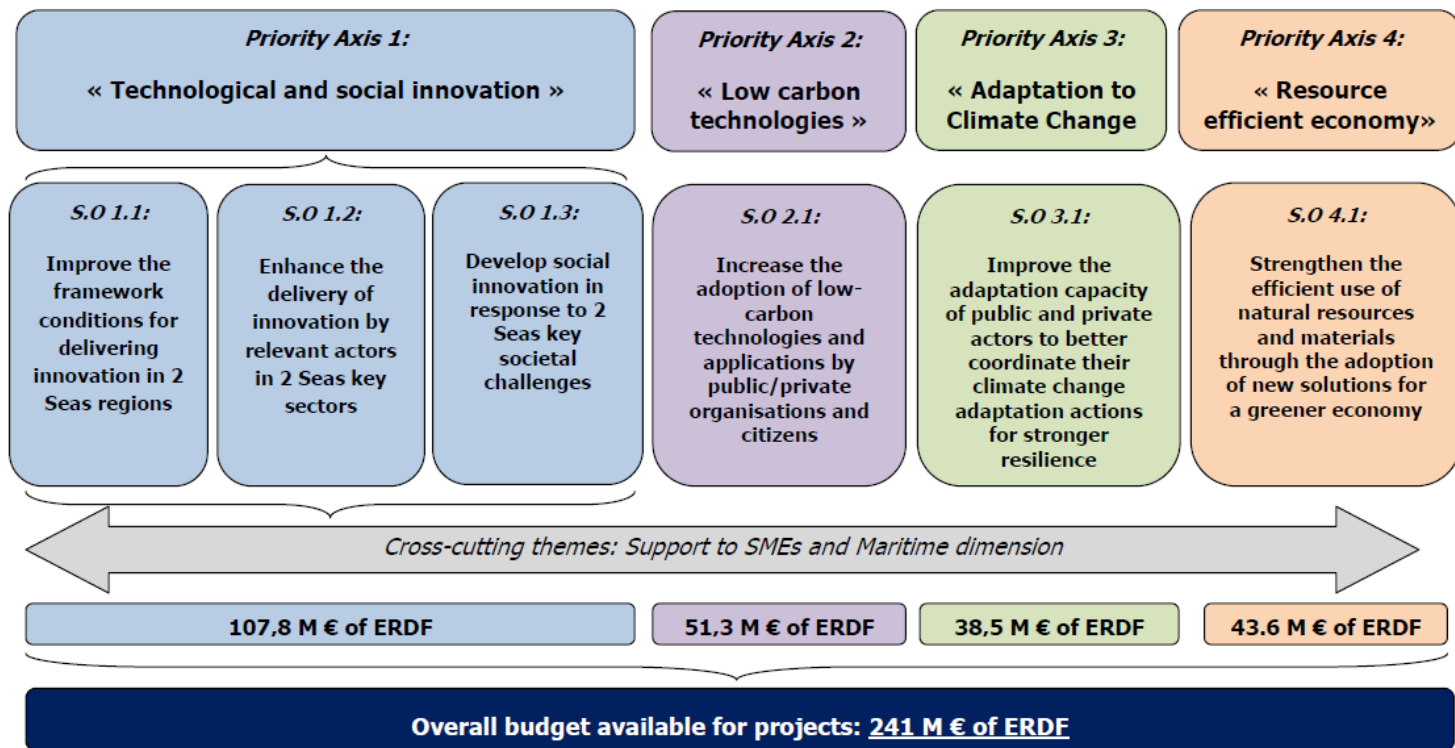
Priority Axis 1:

« Technological and social innovation »

Priority Axis 2:

« Low carbon technologies »

Priority Axis 3:

« Adaptation to Climate Change

Priority Axis 4:

« Resource efficient economy»

S.O 1.1:

Improve the framework conditions for delivering innovation in 2 Seas regions

S.O 1.2:

Enhance the delivery of innovation by relevant actors in 2 Seas key sectors

S.O 1.3:

Develop social innovation in response to 2 Seas key societal challenges

S.O 2.1:

Increase the adoption of low-carbon technologies and applications by public/private organisations and citizens

S.O 3.1:

Improve the adaptation capacity of public and private actors to better coordinate their climate change adaptation actions for stronger resilience

S.O 4.1:

Strengthen the efficient use of natural resources and materials through the adoption of new solutions for a greener economy

Cross-cutting themes: Support to SMEs and Maritime dimension

107,8 M € of ERDF

51,3 M € of ERDF

38,5 M € of ERDF

43.6 M € of ERDF

Overall budget available for projects: 241 M € of ERDF